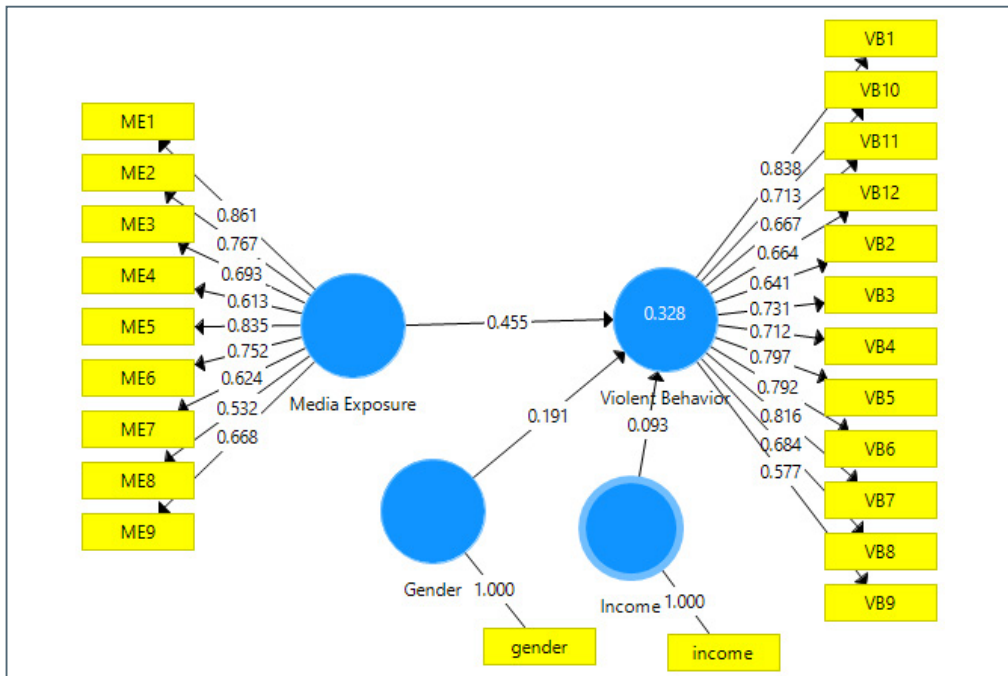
ME1
ME2
ME3
ME4
ME5
ME6
ME7
ME8
ME9
0.861
0.767
0.693
0.613
0.835
0.752
0.624
0.532
0.668
Media Exposure
0.455
0.328
Violent Behavior
0.191
0.093
Gender
1.000
gender
Income
1.000
income
0.838
0.713
0.667
0.664
0.641
0.731
0.712
0.797
0.792
0.816
0.684
0.577
VB1
VB10
VB11
VB12
VB2
VB3
VB4
VB5
VB6
VB7
VB8
VB9